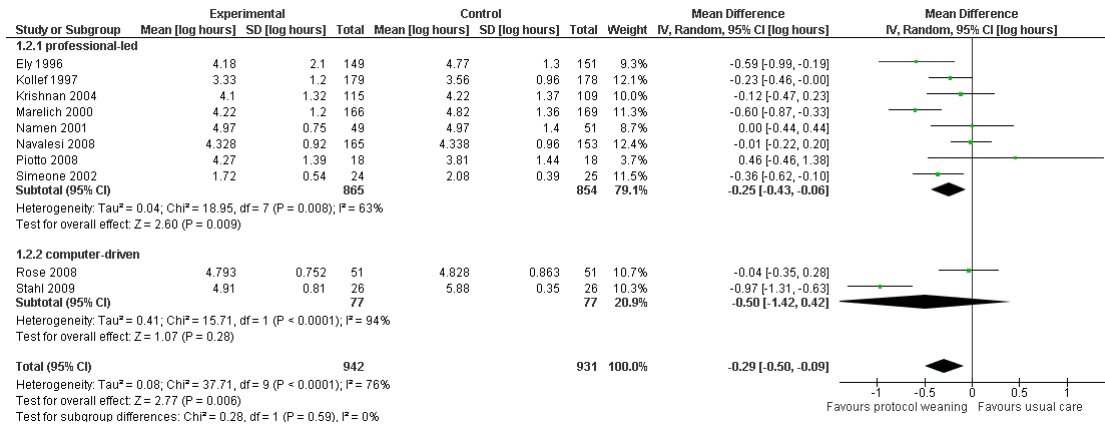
| Study or Subgroup | Experimental Mean [log hours] | Experimental SD [log hours] | Experimental Total | Control Mean [log hours] | Control SD [log hours] | Control Total | Weight | Mean Difference IV, Random, 95% CI [log hours] |
|---|---|---|---|---|---|---|---|---|
| **1.2.1 professional-led** | | | | | | | | |
| Ely 1996 | 4.18 | 2.1 | 149 | 4.77 | 1.3 | 151 | 9.3% | -0.59 [-0.99, -0.19] |
| Kollef 1997 | 3.33 | 1.2 | 179 | 3.56 | 0.96 | 178 | 12.1% | -0.23 [-0.46, -0.00] |
| Krishnan 2004 | 4.1 | 1.32 | 115 | 4.22 | 1.37 | 109 | 10.0% | -0.12 [-0.47, 0.23] |
| Marelich 2000 | 4.22 | 1.2 | 166 | 4.82 | 1.36 | 169 | 11.3% | -0.60 [-0.87, -0.33] |
| Namen 2001 | 4.97 | 0.75 | 49 | 4.97 | 1.4 | 51 | 8.7% | 0.00 [-0.44, 0.44] |
| Navalesi 2008 | 4.328 | 0.92 | 165 | 4.338 | 0.96 | 153 | 12.4% | -0.01 [-0.22, 0.20] |
| Piotto 2008 | 4.27 | 1.39 | 18 | 3.81 | 1.44 | 18 | 3.7% | 0.46 [-0.46, 1.38] |
| Simeone 2002 | 1.72 | 0.54 | 24 | 2.08 | 0.39 | 25 | 11.5% | -0.36 [-0.62, -0.10] |
| **Subtotal (95% CI)** | | | **865** | | | **854** | **79.1%** | **-0.25 [-0.43, -0.06]** |

Heterogeneity: Tau² = 0.04; Chi² = 18.95, df = 7 (P = 0.008); I² = 63%
Test for overall effect: Z = 2.60 (P = 0.009)

| Study or Subgroup | Experimental Mean | SD | Total | Control Mean | SD | Total | Weight | Mean Difference |
|---|---|---|---|---|---|---|---|---|
| **1.2.2 computer-driven** | | | | | | | | |
| Rose 2008 | 4.793 | 0.752 | 51 | 4.828 | 0.863 | 51 | 10.7% | -0.04 [-0.35, 0.28] |
| Stahl 2009 | 4.91 | 0.81 | 26 | 5.88 | 0.35 | 26 | 10.3% | -0.97 [-1.31, -0.63] |
| **Subtotal (95% CI)** | | | **77** | | | **77** | **20.9%** | **-0.50 [-1.42, 0.42]** |

Heterogeneity: Tau² = 0.41; Chi² = 15.71, df = 1 (P < 0.0001); I² = 94%
Test for overall effect: Z = 1.07 (P = 0.28)

**Total (95% CI)** **942** **931** **100.0%** **-0.29 [-0.50, -0.09]**
Heterogeneity: Tau² = 0.08; Chi² = 37.71, df = 9 (P < 0.0001); I² = 76%
Test for overall effect: Z = 2.77 (P = 0.006)
Test for subgroup differences: Chi² = 0.28, df = 1 (P = 0.59), I² = 0%

Mean Difference
IV, Random, 95% CI [log hours]
-1 -0.5 0 0.5 1
Favours protocol weaning Favours usual care